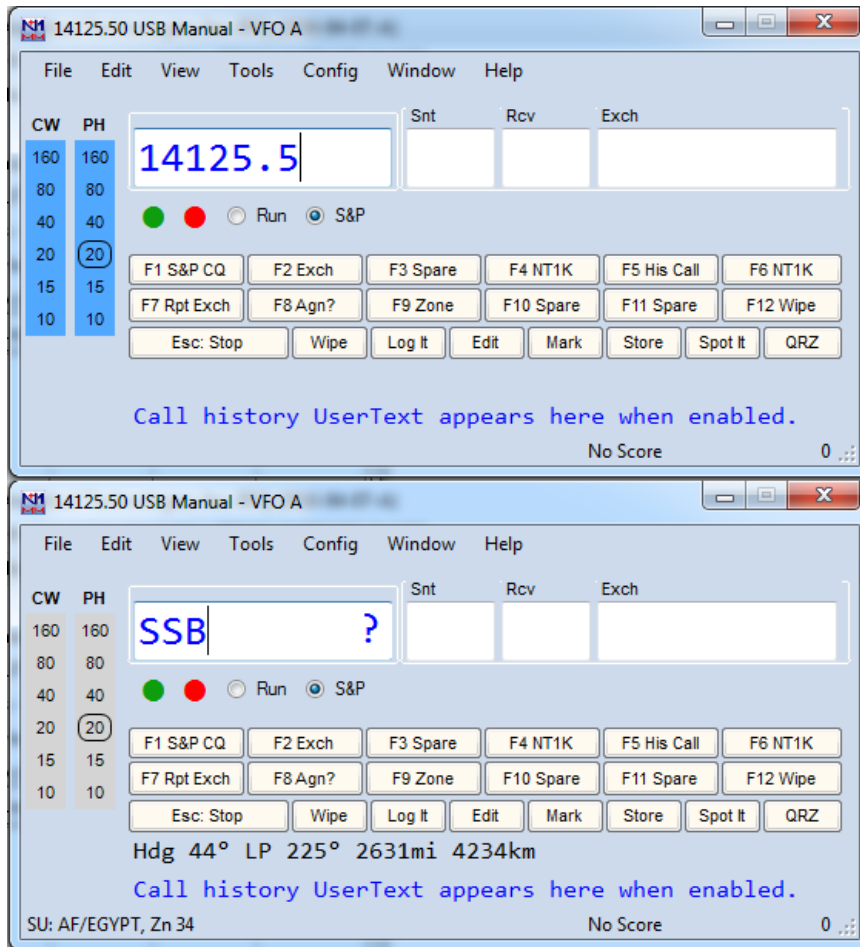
14125.50 USB Manual - VFO A

File Edit View Tools Config Window Help

CW PH
160 160
80 80
40 40
20 20
15 15
10 10

14125.5

Snt Rcv Exch

Run S&P

F1 S&P CQ | F2 Exch | F3 Spare | F4 NT1K | F5 His Call | F6 NT1K
F7 Rpt Exch | F8 Agn? | F9 Zone | F10 Spare | F11 Spare | F12 Wipe
Esc: Stop | Wipe | Log It | Edit | Mark | Store | Spot It | QRZ

Call history UserText appears here when enabled.

No Score 0

14125.50 USB Manual - VFO A

File Edit View Tools Config Window Help

CW PH
160 160
80 80
40 40
20 20
15 15
10 10

SSB ?

Snt Rcv Exch

Run S&P

F1 S&P CQ | F2 Exch | F3 Spare | F4 NT1K | F5 His Call | F6 NT1K
F7 Rpt Exch | F8 Agn? | F9 Zone | F10 Spare | F11 Spare | F12 Wipe
Esc: Stop | Wipe | Log It | Edit | Mark | Store | Spot It | QRZ

Hdg 44° LP 225° 2631mi 4234km

Call history UserText appears here when enabled.

SU: AF/EGYPT, Zn 34 No Score 0